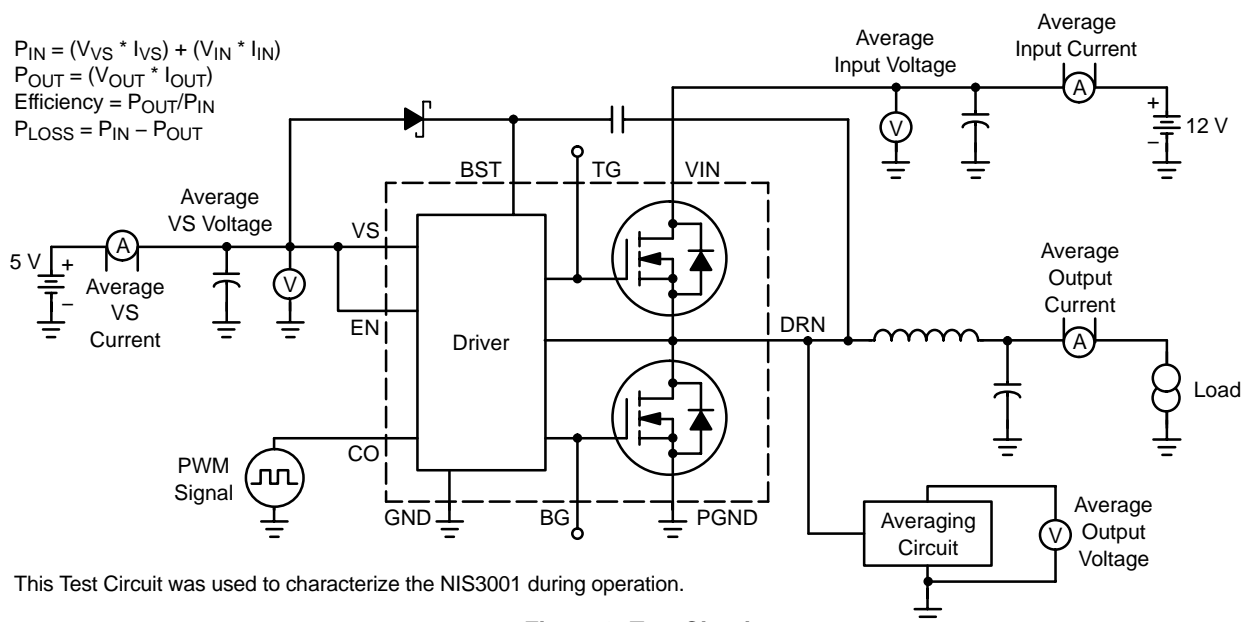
$P_{IN} = (V_{VS} * I_{VS}) + (V_{IN} * I_{IN})$
$P_{OUT} = (V_{OUT} * I_{OUT})$
Efficiency = $P_{OUT}/P_{IN}$
$P_{LOSS} = P_{IN} - P_{OUT}$

Average Input Voltage

Average Input Current

A

V

+
12 V
–

BST

TG

VIN

Average VS Voltage

VS

5 V
+
–

A

Average VS Current

V

EN

Driver

DRN

Average Output Current

A

Load

PWM Signal

CO

GND

BG

PGND

Averaging Circuit

V

Average Output Voltage

This Test Circuit was used to characterize the NIS3001 during operation.

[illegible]